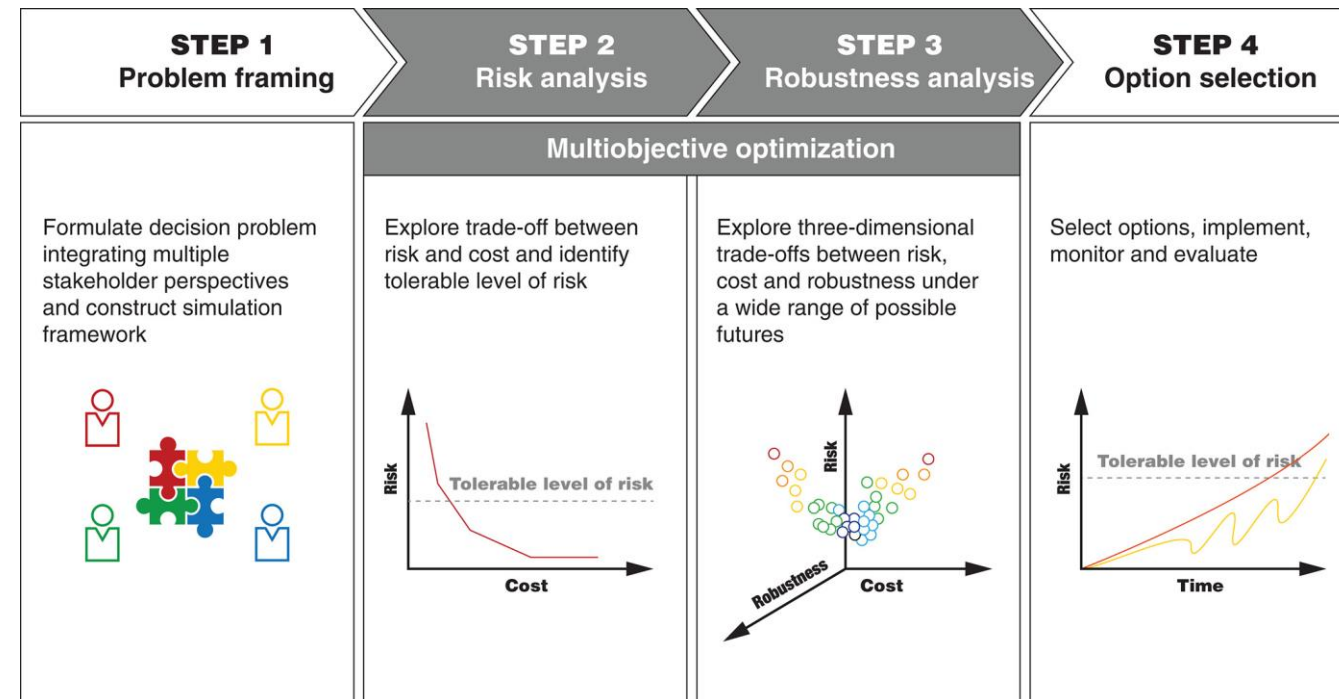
STEP 1
Problem framing

STEP 2
Risk analysis

STEP 3
Robustness analysis

STEP 4
Option selection

Multiobjective optimization

Formulate decision problem integrating multiple stakeholder perspectives and construct simulation framework

Explore trade-off between risk and cost and identify tolerable level of risk

Risk
Tolerable level of risk
Cost

Explore three-dimensional trade-offs between risk, cost and robustness under a wide range of possible futures

Risk
Robustness
Cost

Select options, implement, monitor and evaluate

Risk
Tolerable level of risk
Time